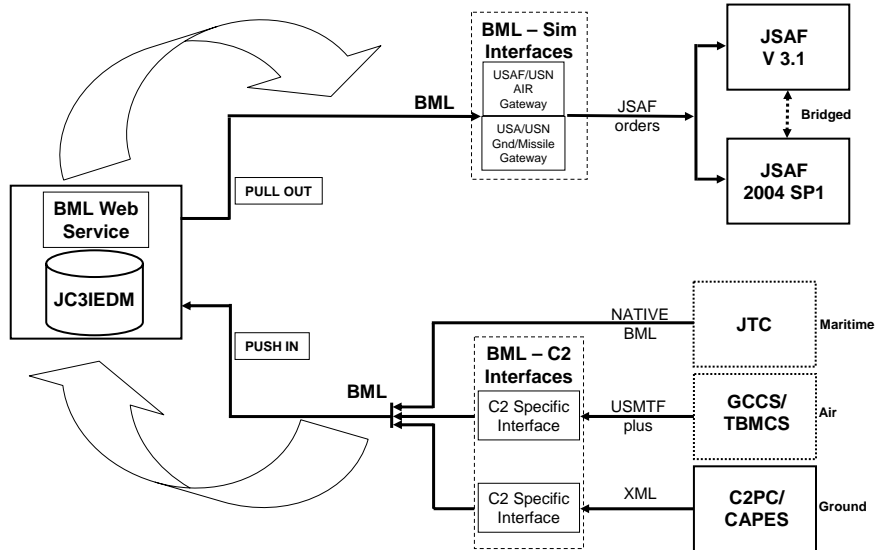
BML – Sim Interfaces

USAF/USN AIR Gateway

USA/USN Gnd/Missile Gateway

BML

JSAF orders

JSAF V 3.1

Bridged

JSAF 2004 SP1

BML Web Service

JC3IEDM

PULL OUT

PUSH IN

NATIVE BML

JTC

Maritime

BML – C2 Interfaces

BML

C2 Specific Interface

USMTF plus

GCCS/ TBMCS

Air

C2 Specific Interface

XML

C2PC/ CAPES

Ground